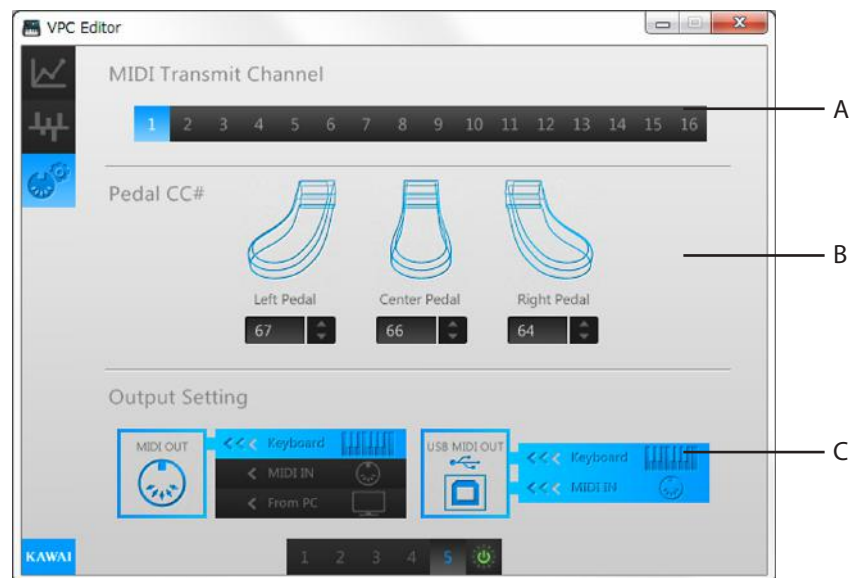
VPC Editor

MIDI Transmit Channel

1 2 3 4 5 6 7 8 9 10 11 12 13 14 15 16

A

Pedal CC#

B

Left Pedal
67

Center Pedal
66

Right Pedal
64

Output Setting

MIDI OUT

Keyboard

MIDI IN

From PC

USB MIDI OUT

Keyboard

MIDI IN

C

KAWAI

1 2 3 4 5